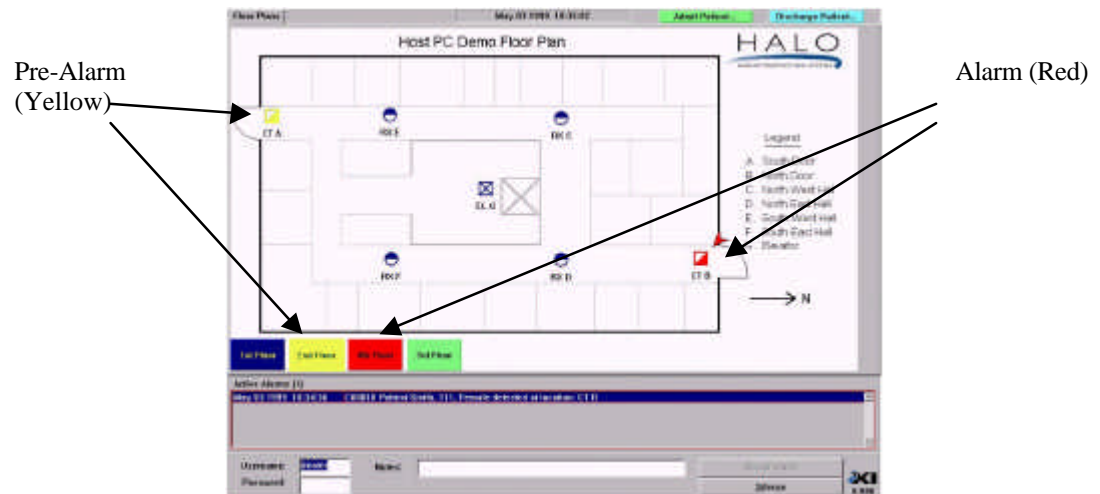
Floor Plans | May 03 1999 10:31:02 Admit Patient... Discharge Patient...

Host PC Demo Floor Plan

HALO

Pre-Alarm (Yellow)

Alarm (Red)

CT A

RX E

RX C

EL G

RX F

RX D

CT B

Legend

A. South Door

B. North Door

C. North West Hall

D. North East Hall

E. South West Hall

F. South East Hall

G. Elevator

N

1st Floor

2nd Floor

4th Floor

3rd Floor

Active Alarms (1)

May 03 1999 10:34:34 CB0018 Patient Smith, 111, Female detected at location: CT B

Username:

Password:

Notes:

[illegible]

Silence